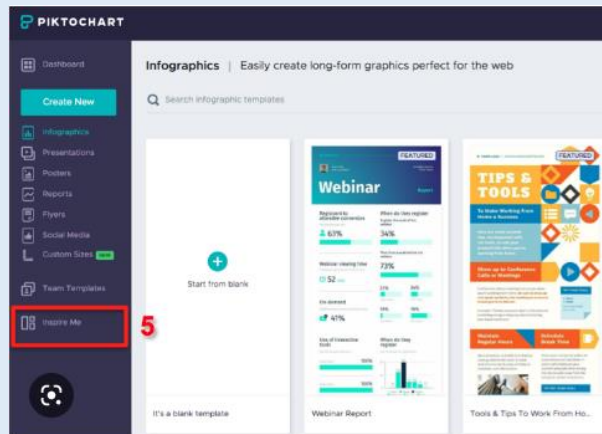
PIKTOCHART

Dashboard

Create New

Infographics

Presentations

Posters

Reports

Flyers

Social Media

Custom Sizes NEW

Team Templates

Inspire Me

5

Infographics | Easily create long-form graphics perfect for the web

Search infographic templates

Start from blank

It's a blank template

FEATURED

Webinar

Registrant to attendee conversion

63%

When do they register

34%

Webinar viewing time

52

On-demand

41%

Size of Interactive tools

When do they register

Webinar Report

FEATURED

TIPS & TOOLS

To Make Working From Home a Success

Tools & Tips To Work From Ho...